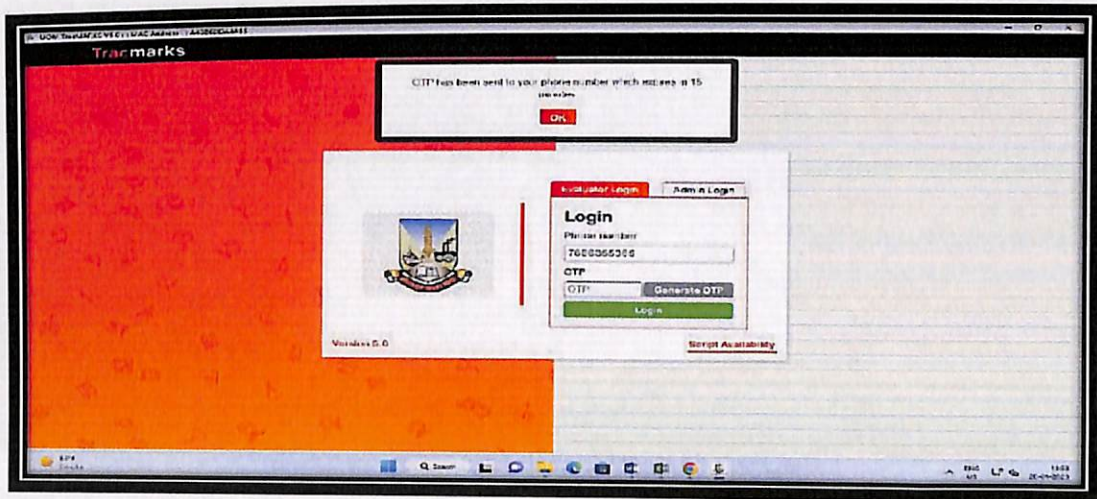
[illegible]

Tracmarks

OTP has been sent to your phone number which expires in 15 minutes

OK

Evaluator Login

Admin Login

Login

Phone number

7666365366

OTP

OTP

Generate OTP

Login

Version 5.0

Script Availability

Q Search

ENG
IN

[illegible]